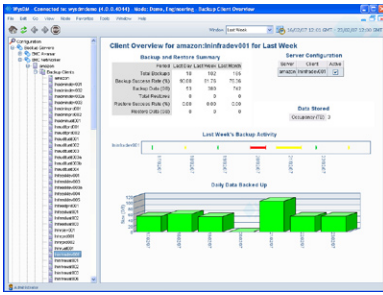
File Edit View Mode Favorites Tools Window Help

Window Last Week

Configuration
Backup Servers
EMC Avamar
EMC NetWorker
Backup Clients

Client Overview for amazon:lninfradev001 for Last Week

Backup and Restore Summary

| Period | Last Day | Last Week | Last Month |
|---|---|---|---|
| Total Backups | 10 | 102 | 105 |
| Backup Success Rate (%) | 80.00 | 21.73 | 75.36 |
| Backup Data (GB) | 73 | 383 | 742 |
| Total Restores | 0 | 0 | 0 |
| Restore Success Rate (%) | 0.00 | 0.00 | 0.00 |
| Restore Data (GB) | 0 | 0 | 0 |

Server Configuration

| Server | Client | Active |
|---|---|---|
| amazon | lninfradev001 | ✓ |

Data Stored
Occupancy (GB) 0

Last Week's Backup Activity

lninfradev001

Daily Data Backed Up

Size (GB)